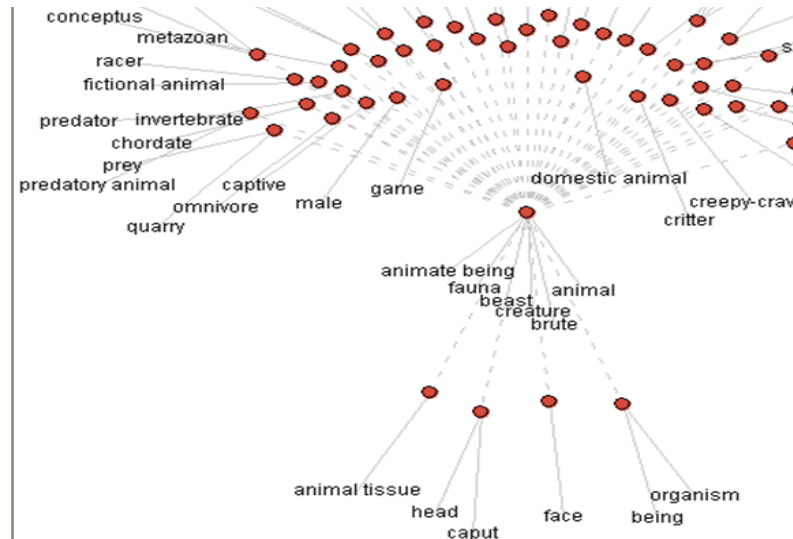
conceptus
metazoan
racer
fictional animal
predator
invertebrate
chordate
prey
predatory animal
captive
omnivore
quarry
male
game
domestic animal
creepy-craw
critter
s
animate being
fauna
beast
creature
brute
animal
animal tissue
head
caput
face
organism
being